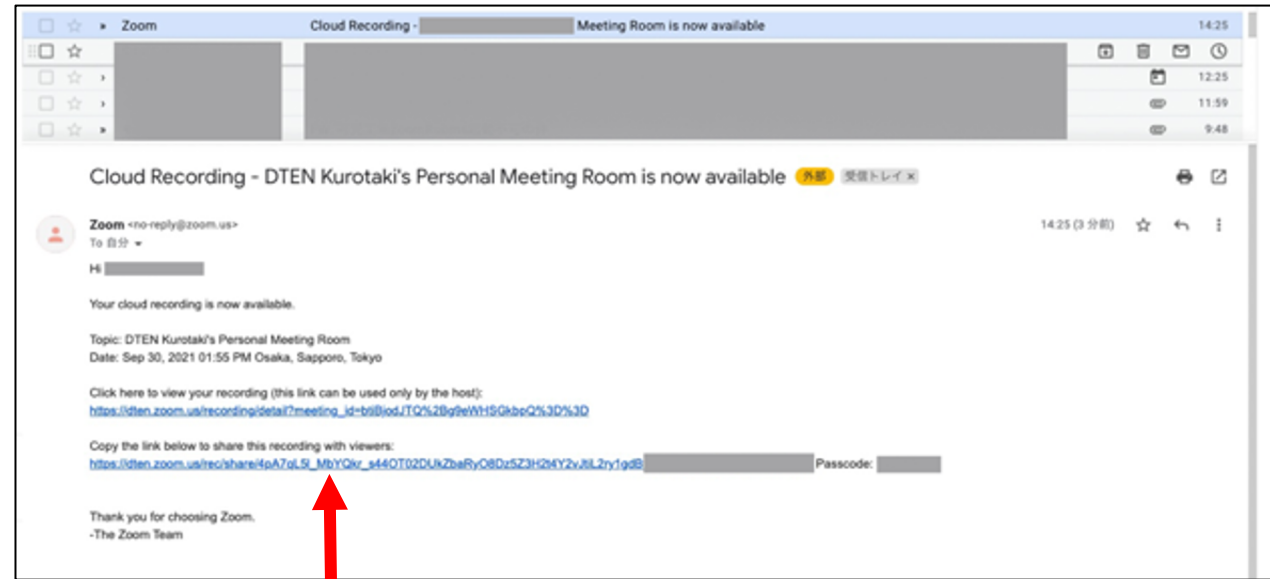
Zoom Cloud Recording - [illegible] Meeting Room is now available 14:25

12:25

11:59

9:48

Cloud Recording - DTEN Kurotaki's Personal Meeting Room is now available 外部 受信トレイ ×

Zoom <no-reply@zoom.us>
To 自分

14:25 (3 分前)

Hi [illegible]

Your cloud recording is now available.

Topic: DTEN Kurotaki's Personal Meeting Room
Date: Sep 30, 2021 01:55 PM Osaka, Sapporo, Tokyo

Click here to view your recording (this link can be used only by the host):
https://dten.zoom.us/recording/detail?meeting_id=btiBjodJTQ%2Bg9eWHSGkbpQ%3D%3D

Copy the link below to share this recording with viewers:
https://dten.zoom.us/rec/share/4pA7qL5l_MbYQkr_s44OT02DUkZbaRyO8Dz5Z3H2t4Y2vJtiL2ry1gdB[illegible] Passcode: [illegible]

Thank you for choosing Zoom.
-The Zoom Team